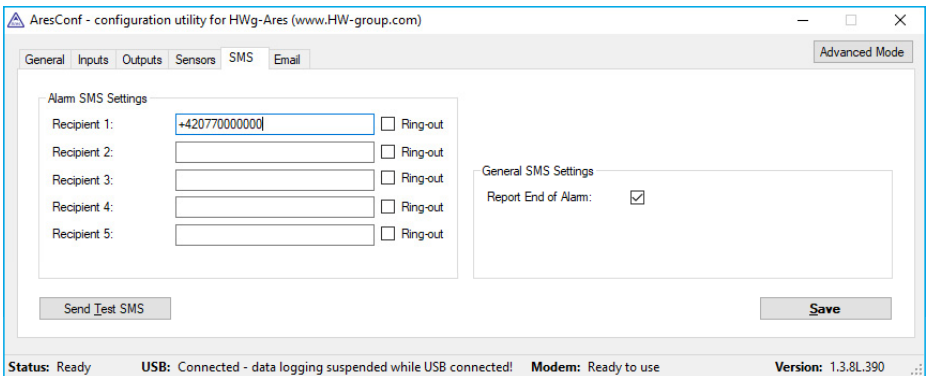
AresConf - configuration utility for HWg-Ares (www.HW-group.com)

Advanced Mode

General Inputs Outputs Sensors SMS Email

Alarm SMS Settings

| | | |
|---|---|---|
| Recipient 1: | +420770000000 | Ring-out |
| Recipient 2: | | Ring-out |
| Recipient 3: | | Ring-out |
| Recipient 4: | | Ring-out |
| Recipient 5: | | Ring-out |

General SMS Settings

Report End of Alarm:

Send Test SMS

Save

Status: Ready USB: Connected - data logging suspended while USB connected! Modem: Ready to use Version: 1.3.8L.390